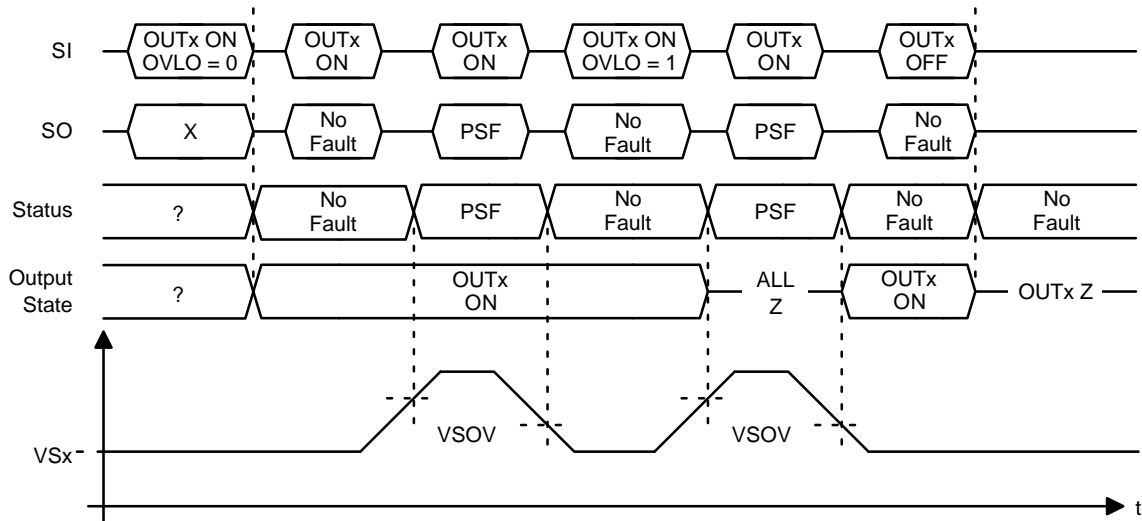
SI
OUTx ON OVLO = 0
OUTx ON
OUTx ON
OUTx ON OVLO = 1
OUTx ON
OUTx OFF

SO
X
No Fault
PSF
No Fault
PSF
No Fault

Status
?
No Fault
PSF
No Fault
PSF
No Fault
No Fault

Output State
?
OUTx ON
ALL Z
OUTx ON
OUTx Z

VSOV
VSOV
VSx
t